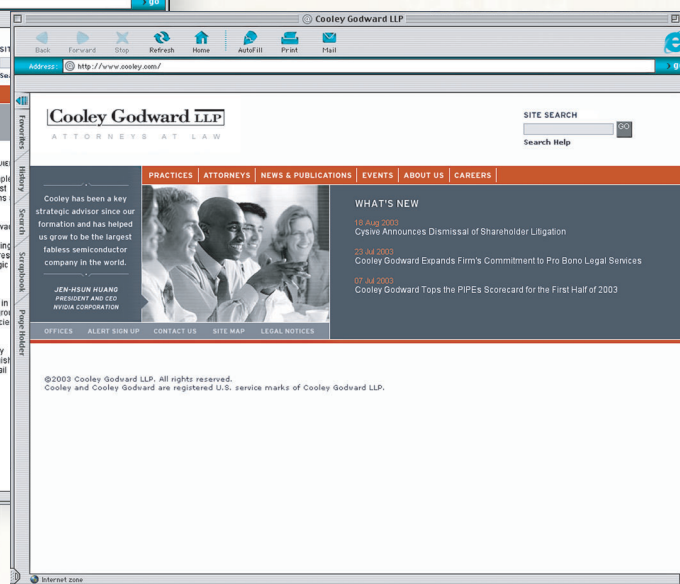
Cooley Godward LLP

Back Forward Stop Refresh Home AutoFill Print Mail

Address: http://www.cooley.com/

go

Favorites History Search Scrapbook Page Holder

Cooley Godward LLP
ATTORNEYS AT LAW

SITE SEARCH
GO
Search Help

PRACTICES | ATTORNEYS | NEWS & PUBLICATIONS | EVENTS | ABOUT US | CAREERS

Cooley has been a key strategic advisor since our formation and has helped us grow to be the largest fabless semiconductor company in the world.

JEN-HSUN HUANG
PRESIDENT AND CEO
NVIDIA CORPORATION

WHAT'S NEW

18 Aug 2003
Cysive Announces Dismissal of Shareholder Litigation

23 Jul 2003
Cooley Godward Expands Firm's Commitment to Pro Bono Legal Services

07 Jul 2003
Cooley Godward Tops the PIPEs Scorecard for the First Half of 2003

OFFICES | ALERT SIGN UP | CONTACT US | SITE MAP | LEGAL NOTICES

©2003 Cooley Godward LLP. All rights reserved.
Cooley and Cooley Godward are registered U.S. service marks of Cooley Godward LLP.

Internet zone